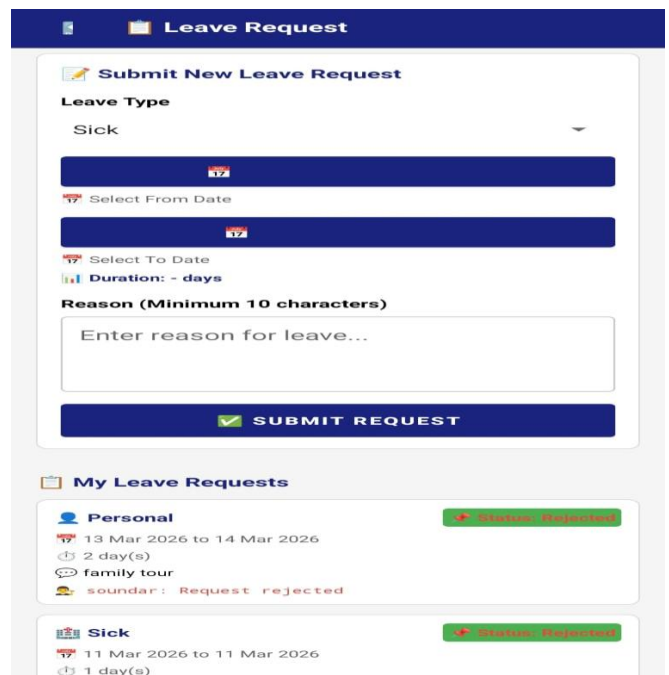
📋 Leave Request

📝 Submit New Leave Request

Leave Type

Sick

📅 Select From Date

📅 Select To Date

📊 Duration: - days

Reason (Minimum 10 characters)

Enter reason for leave...

✅ SUBMIT REQUEST

📋 My Leave Requests

👤 Personal

📌 Status: Rejected

📅 13 Mar 2026 to 14 Mar 2026

⏱ 2 day(s)

💬 family tour

👨 soundar: Request rejected

🏥 Sick

📌 Status: Rejected

📅 11 Mar 2026 to 11 Mar 2026

⏱ 1 day(s)